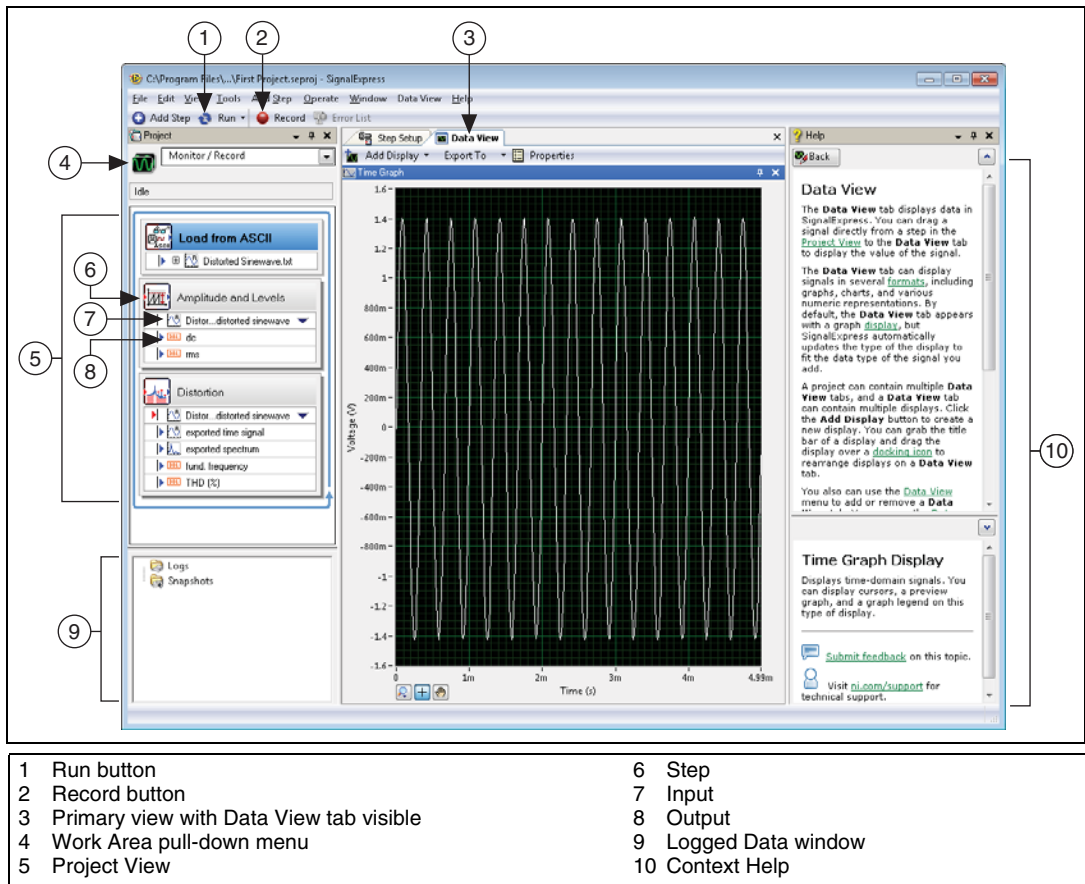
1
2
3
C:\Program Files\...\First Project.seproj - SignalExpress
File Edit View Tools Add Step Operate Window Data View Help
Add Step Run Record Error List
Project
Step Setup Data View
Help
4
Monitor / Record
Add Display Export To Properties
Back
Idle
Time Graph
Load from ASCII
Distorted Sinewave.txt
6
Amplitude and Levels
7
Distor...distorted sinewave
dc
5
8
rms
Distortion
Distor...distorted sinewave
exported time signal
exported spectrum
fund. frequency
THD (%)
9
Logs
Snapshots
1.6
1.4
1.2
1
800m
600m
400m
200m
0
-200m
-400m
-600m
-800m
-1
-1.2
-1.4
-1.6
Voltage (V)
0
1m
2m
3m
4m
4.99m
Time (s)

Data View

The **Data View** tab displays data in SignalExpress. You can drag a signal directly from a step in the Project View to the **Data View** tab to display the value of the signal.

The **Data View** tab can display signals in several formats, including graphs, charts, and various numeric representations. By default, the **Data View** tab appears with a graph display, but SignalExpress automatically updates the type of the display to fit the data type of the signal you add.

A project can contain multiple **Data View** tabs, and a **Data View** tab can contain multiple displays. Click the **Add Display** button to create a new display. You can grab the title bar of a display and drag the display over a docking icon to rearrange displays on a **Data View** tab.

You also can use the Data View menu to add or remove a **Data**

10

Time Graph Display

Displays time-domain signals. You can display cursors, a preview graph, and a graph legend on this type of display.

Submit feedback on this topic.

Visit ni.com/support for technical support.

1 Run button
2 Record button
3 Primary view with Data View tab visible
4 Work Area pull-down menu
5 Project View
6 Step
7 Input
8 Output
9 Logged Data window
10 Context Help